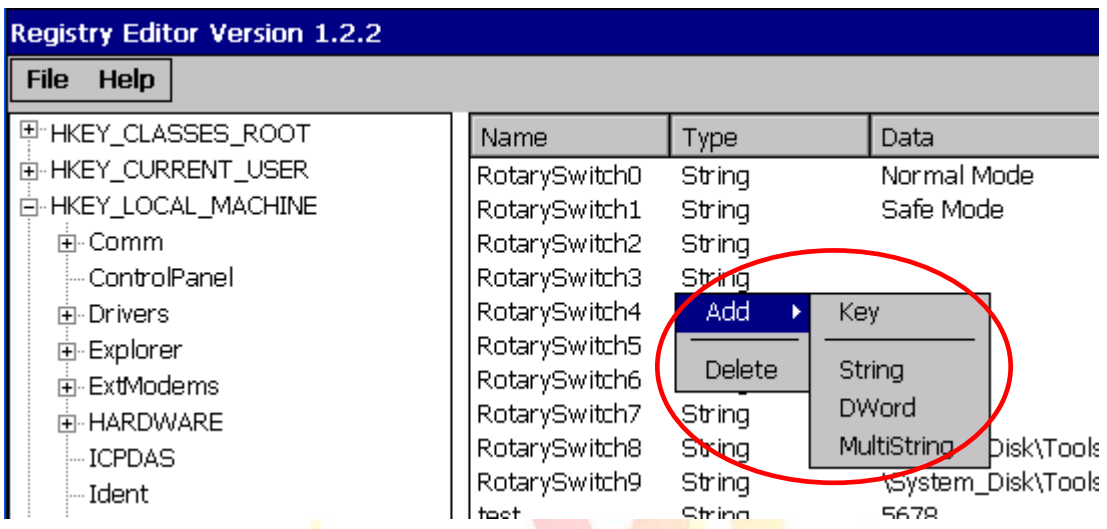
Registry Editor Version 1.2.2

File Help

HKEY_CLASSES_ROOT
HKEY_CURRENT_USER
HKEY_LOCAL_MACHINE
Comm
ControlPanel
Drivers
Explorer
ExtModems
HARDWARE
ICPDAS
Ident

| Name | Type | Data |
|---|---|---|
| RotarySwitch0 | String | Normal Mode |
| RotarySwitch1 | String | Safe Mode |
| RotarySwitch2 | String | |
| RotarySwitch3 | String | |
| RotarySwitch4 | | |
| RotarySwitch5 | | |
| RotarySwitch6 | | |
| RotarySwitch7 | String | |
| RotarySwitch8 | String | Disk\Tools |
| RotarySwitch9 | String | \System_Disk\Tools |
| test | String | 5678 |

Add
Delete

Key
String
DWord
MultiString